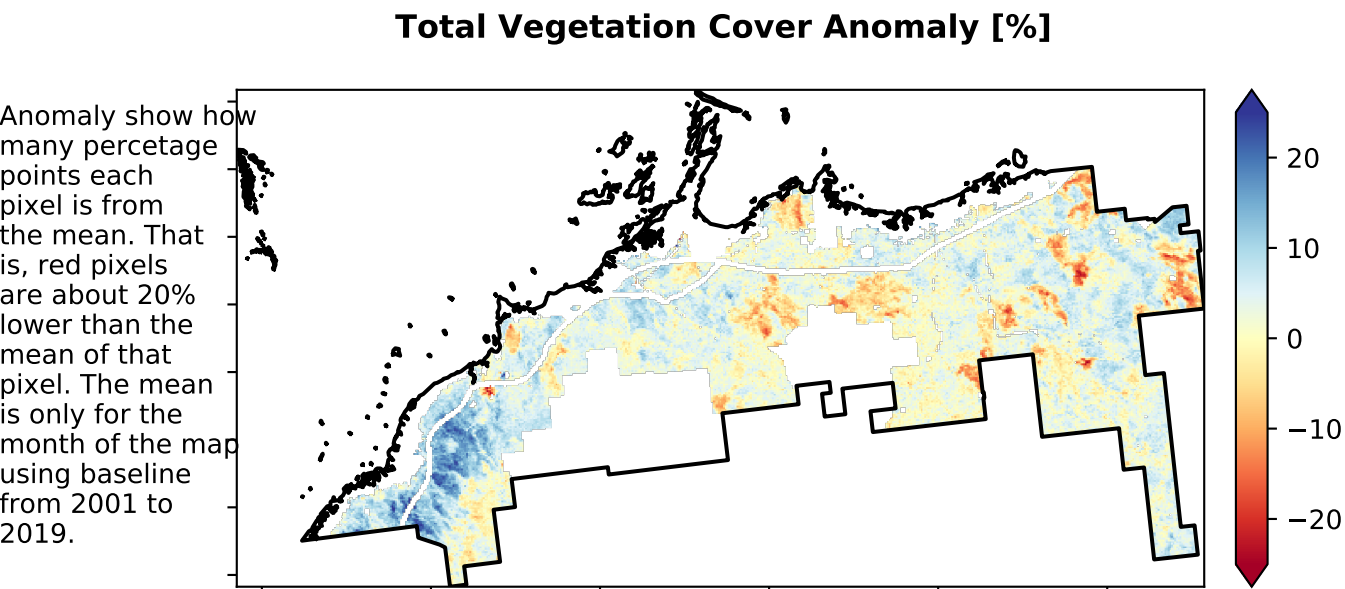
Total Vegetation Cover Anomaly [%]

Anomaly show how many percetage points each pixel is from the mean. That is, red pixels are about 20% lower than the mean of that pixel. The mean is only for the month of the map using baseline from 2001 to 2019.

20
10
0
−10
−20